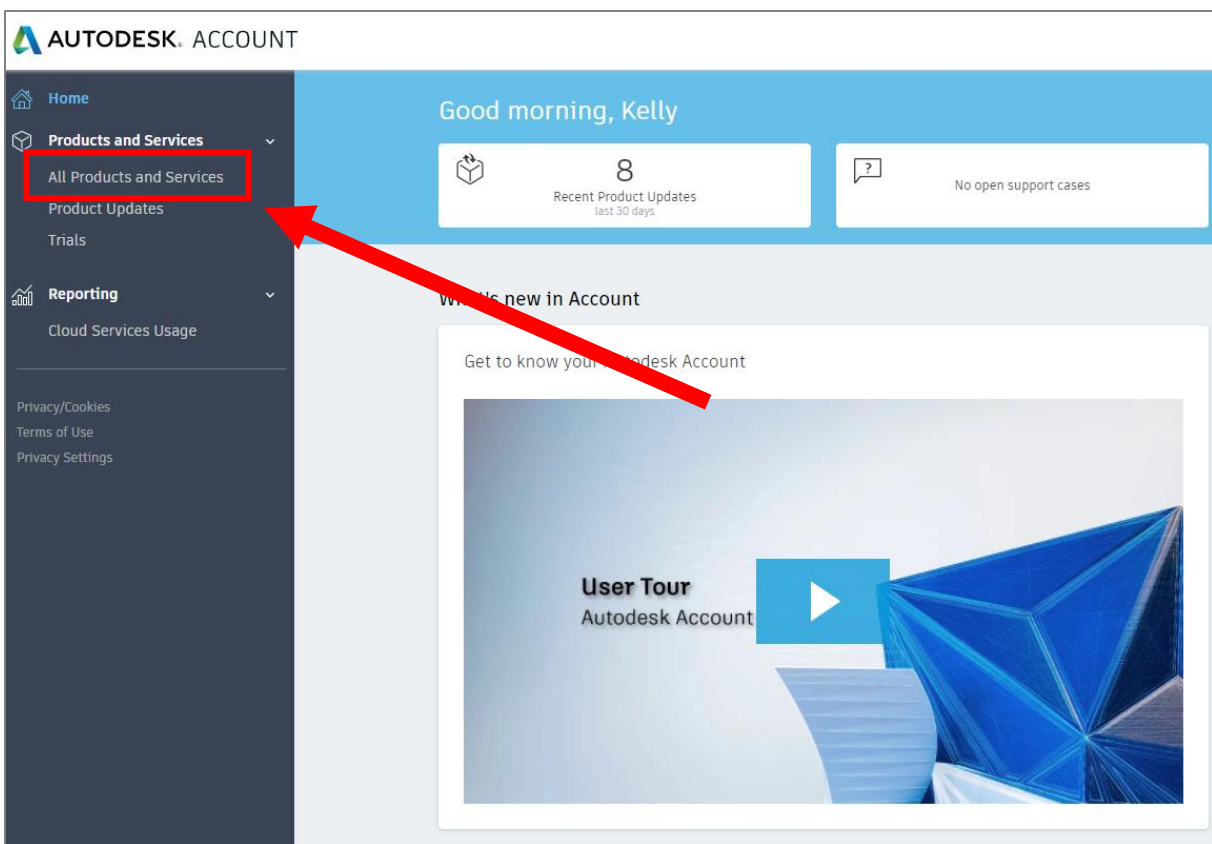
AUTODESK. ACCOUNT

Home
Products and Services
All Products and Services
Product Updates
Trials

Reporting
Cloud Services Usage

Privacy/Cookies
Terms of Use
Privacy Settings

Good morning, Kelly

8
Recent Product Updates
last 30 days

No open support cases

W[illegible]'s new in Account

Get to know you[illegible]todesk Account

User Tour
Autodesk Account